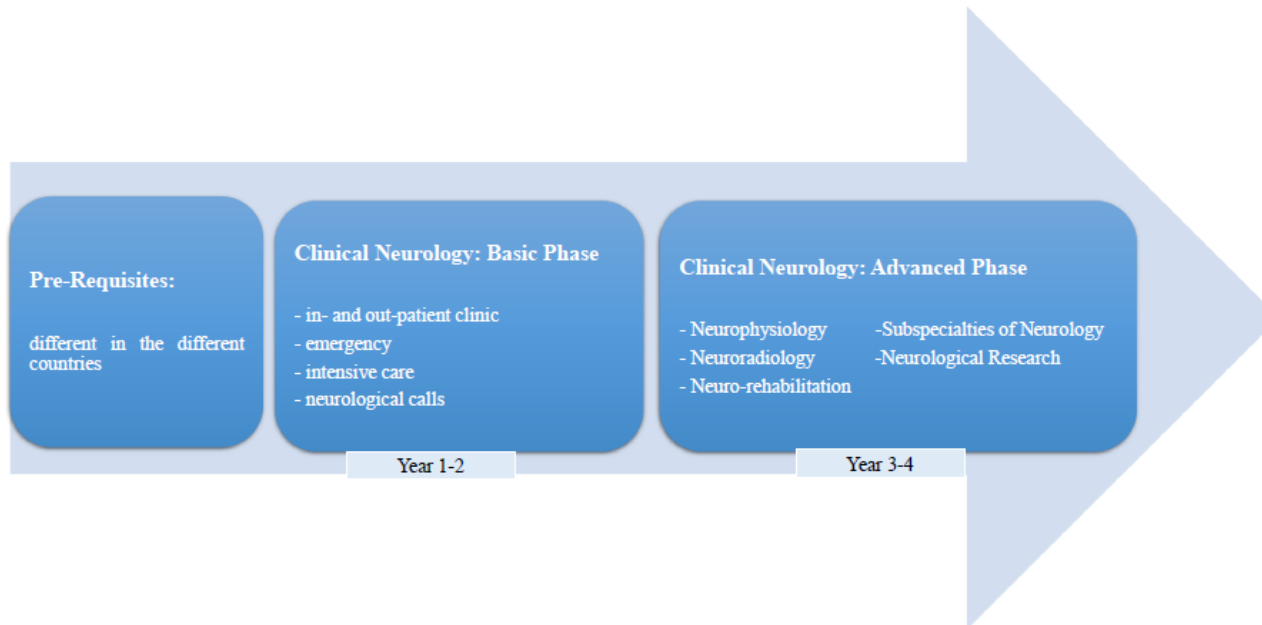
Pre-Requisites:

different in the different countries

Clinical Neurology: Basic Phase

- in- and out-patient clinic
- emergency
- intensive care
- neurological calls

Year 1-2

Clinical Neurology: Advanced Phase

- Neurophysiology
- Neuroradiology
- Neuro-rehabilitation

-Subspecialties of Neurology
-Neurological Research

Year 3-4